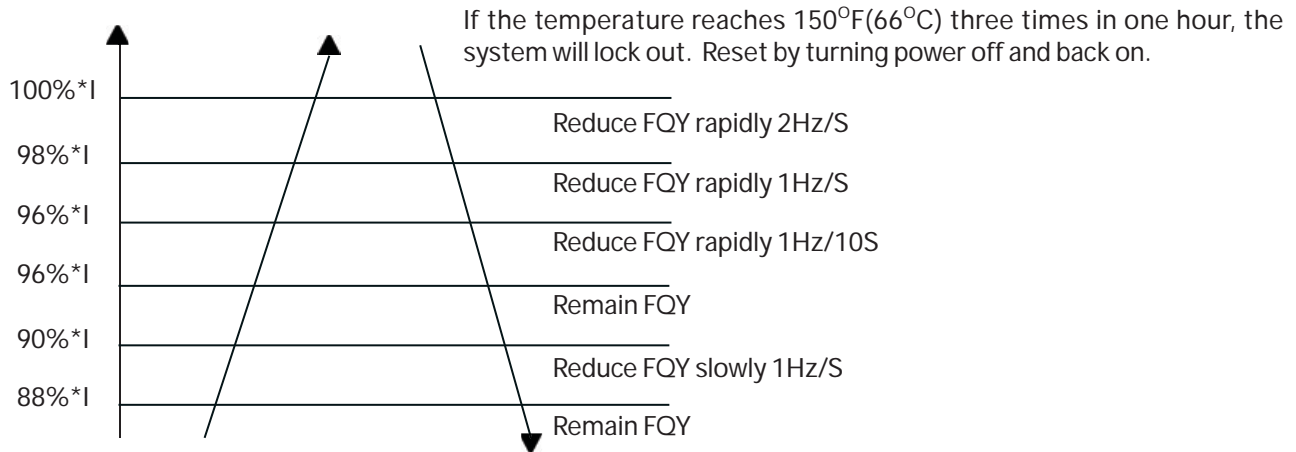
If the temperature reaches $150^{O}F(66^{O}C)$ three times in one hour, the system will lock out. Reset by turning power off and back on.

100%*I

Reduce FQY rapidly 2Hz/S

98%*I

Reduce FQY rapidly 1Hz/S

96%*I

Reduce FQY rapidly 1Hz/10S

96%*I

Remain FQY

90%*I

Reduce FQY slowly 1Hz/S

88%*I

Remain FQY